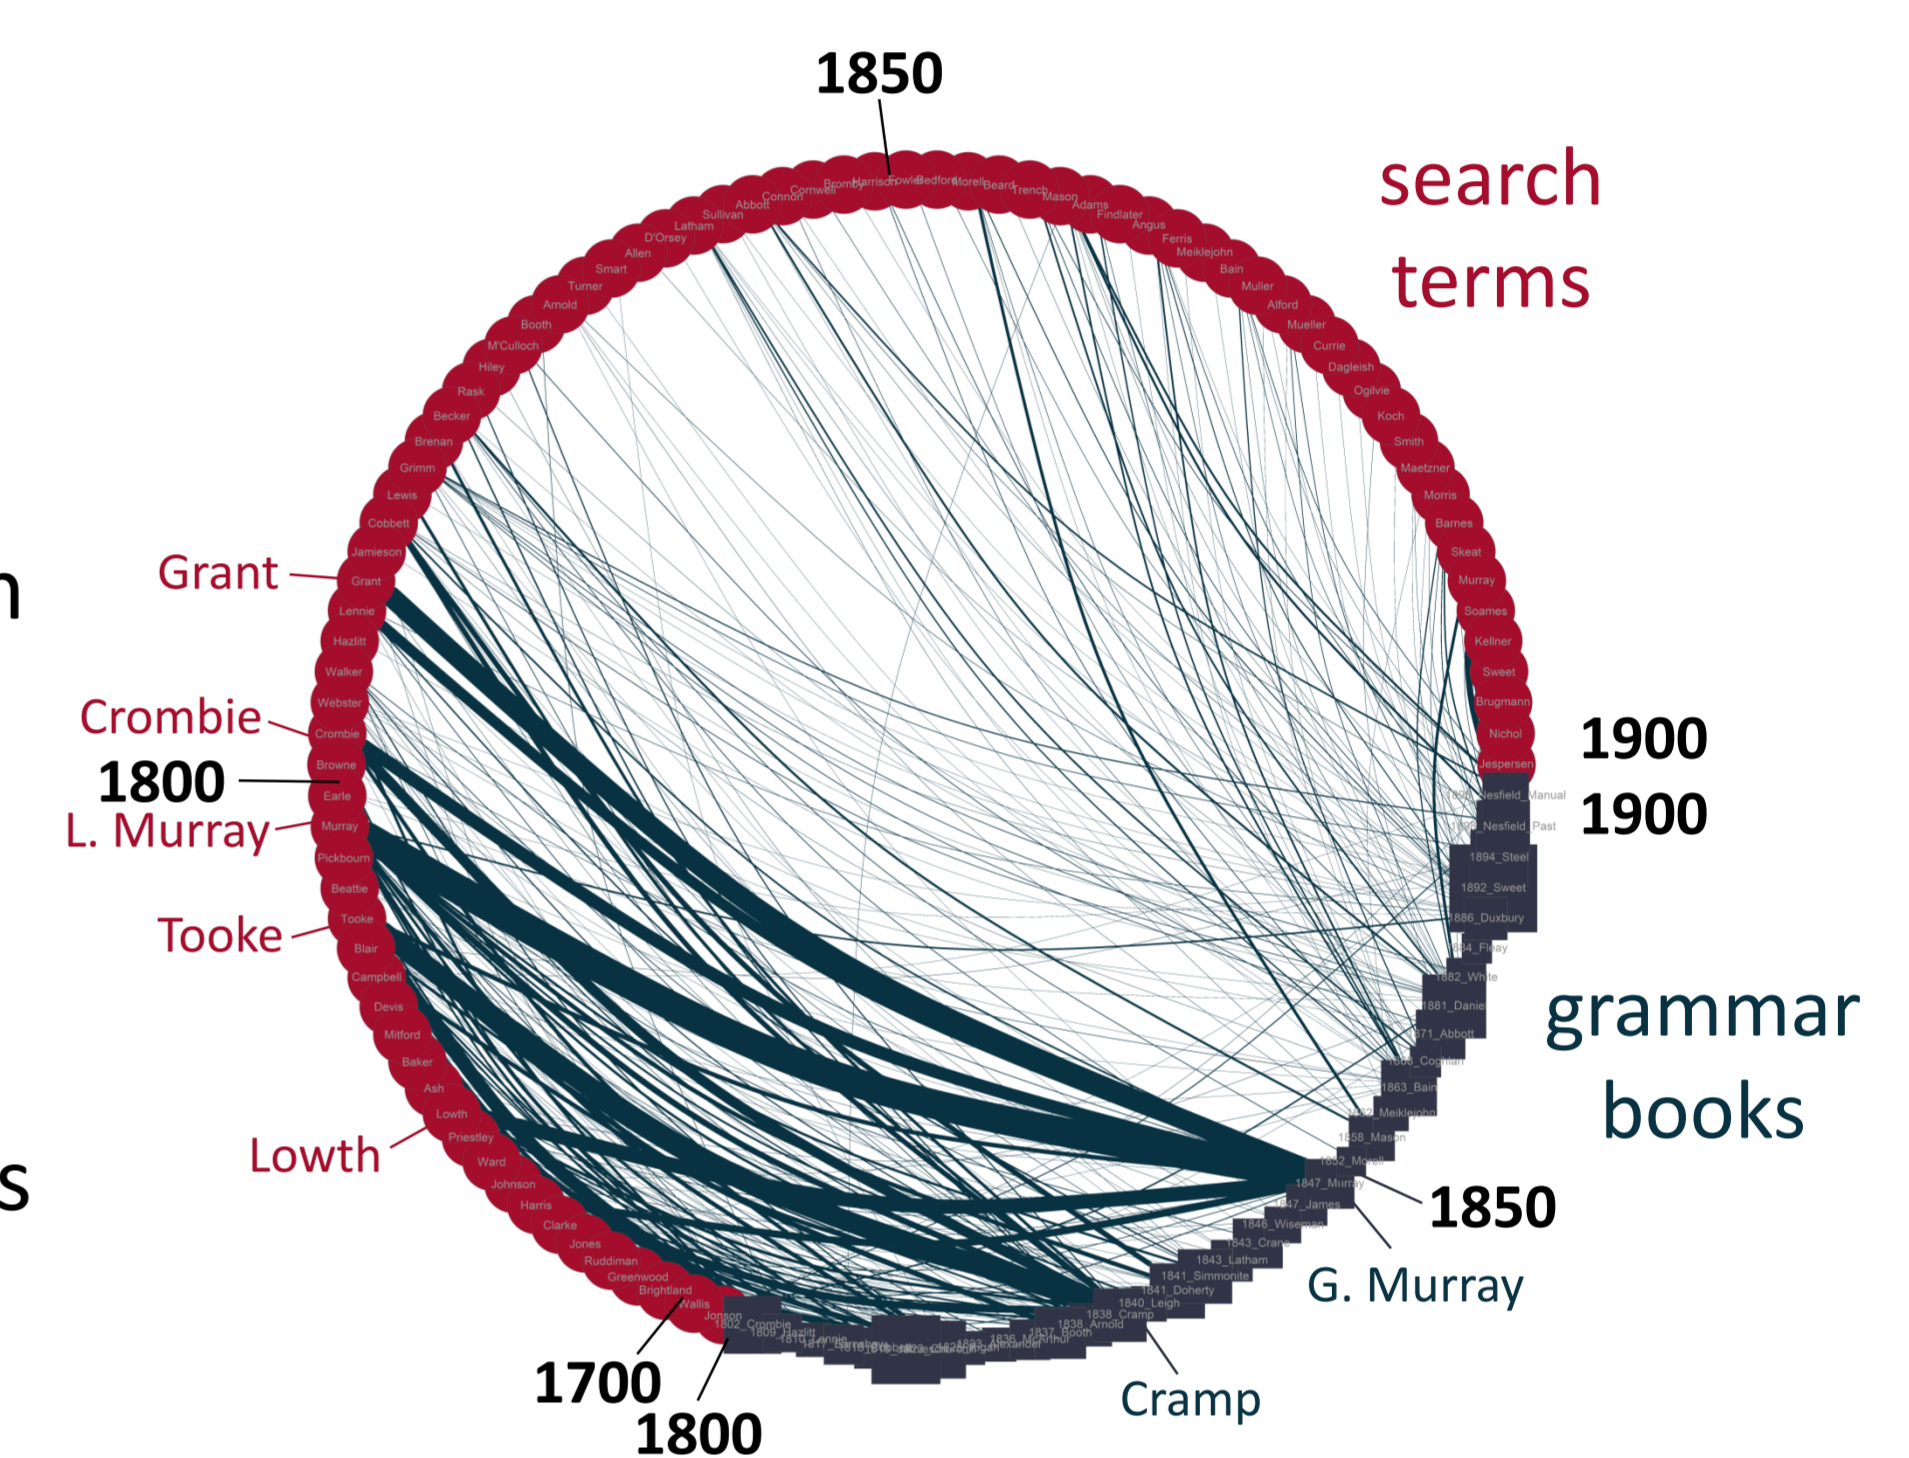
1850

search terms

grammar books

Grant
Crombie
1800
L. Murray
Tooke
Lowth
1700
1800
Cramp
G. Murray
1850
1900
1900

Bromby Harrison Fowle Bedford Morell Beard Trench Mason Adams Findlater Angus Ferris Meiklejohn Bain Muller Alford Mueller Currie Dagleish Ogilvie Koch Smith Maetzner Morris Barnes Skeat Murray Soames Kellner Sweet Brugmann Nichol Jespersen

Cornwell Connon Abbott Sullivan Latham D'Orsey Allen Smart Turner Arnold Booth M'Culloch Hiley Rask Becker Brenan Grimm Lewis Cobbett Jamieson Grant Lennie Hazlitt Walker Webster Crombie Browne Earle Murray Pickbourn Beattie Tooke Blair Campbell Devis Mitford Baker Ash Lowth Priestley Ward Johnson Harris Clarke Jones Ruddiman Greenwood Brightland Wallis

Nesfield_Manual
Nesfield_Past
1894_Steel
1892_Sweet
1886_Duxbury
1884_Finlay
1882_White
1881_Daniel
1871_Abbott
Cogan
1863_Bain
Meiklejohn
1858_Mason
1852_Morell
1847_Murray
1847_James
1846_Wiseman
1843_Cramp
1843_Latham
1841_Simmonite
1841_Doherty
1840_Leigh
1838_Cramp
1838_Arnold
1837_Booth
1836_M'Arthur
1833
Johnson
1802_Crombie
1809_Hazlitt
1810_Lennie
1817
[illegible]